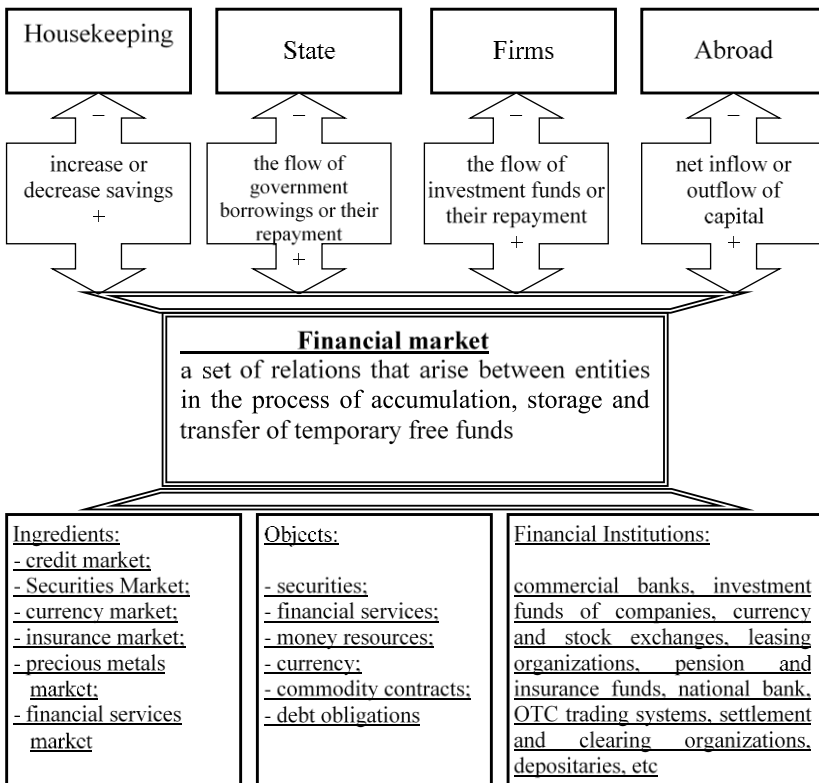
Housekeeping

State

Firms

Abroad

−
increase or decrease savings
+

−
the flow of government borrowings or their repayment
+

−
the flow of investment funds or their repayment
+

−
net inflow or outflow of capital
+

Financial market
a set of relations that arise between entities in the process of accumulation, storage and transfer of temporary free funds

Ingredients:
- credit market;
- Securities Market;
- currency market;
- insurance market;
- precious metals market;
- financial services market

Objects:

- securities;
- financial services;
- money resources;
- currency;
- commodity contracts;
- debt obligations

Financial Institutions:

commercial banks, investment funds of companies, currency and stock exchanges, leasing organizations, pension and insurance funds, national bank, OTC trading systems, settlement and clearing organizations, depositaries, etc